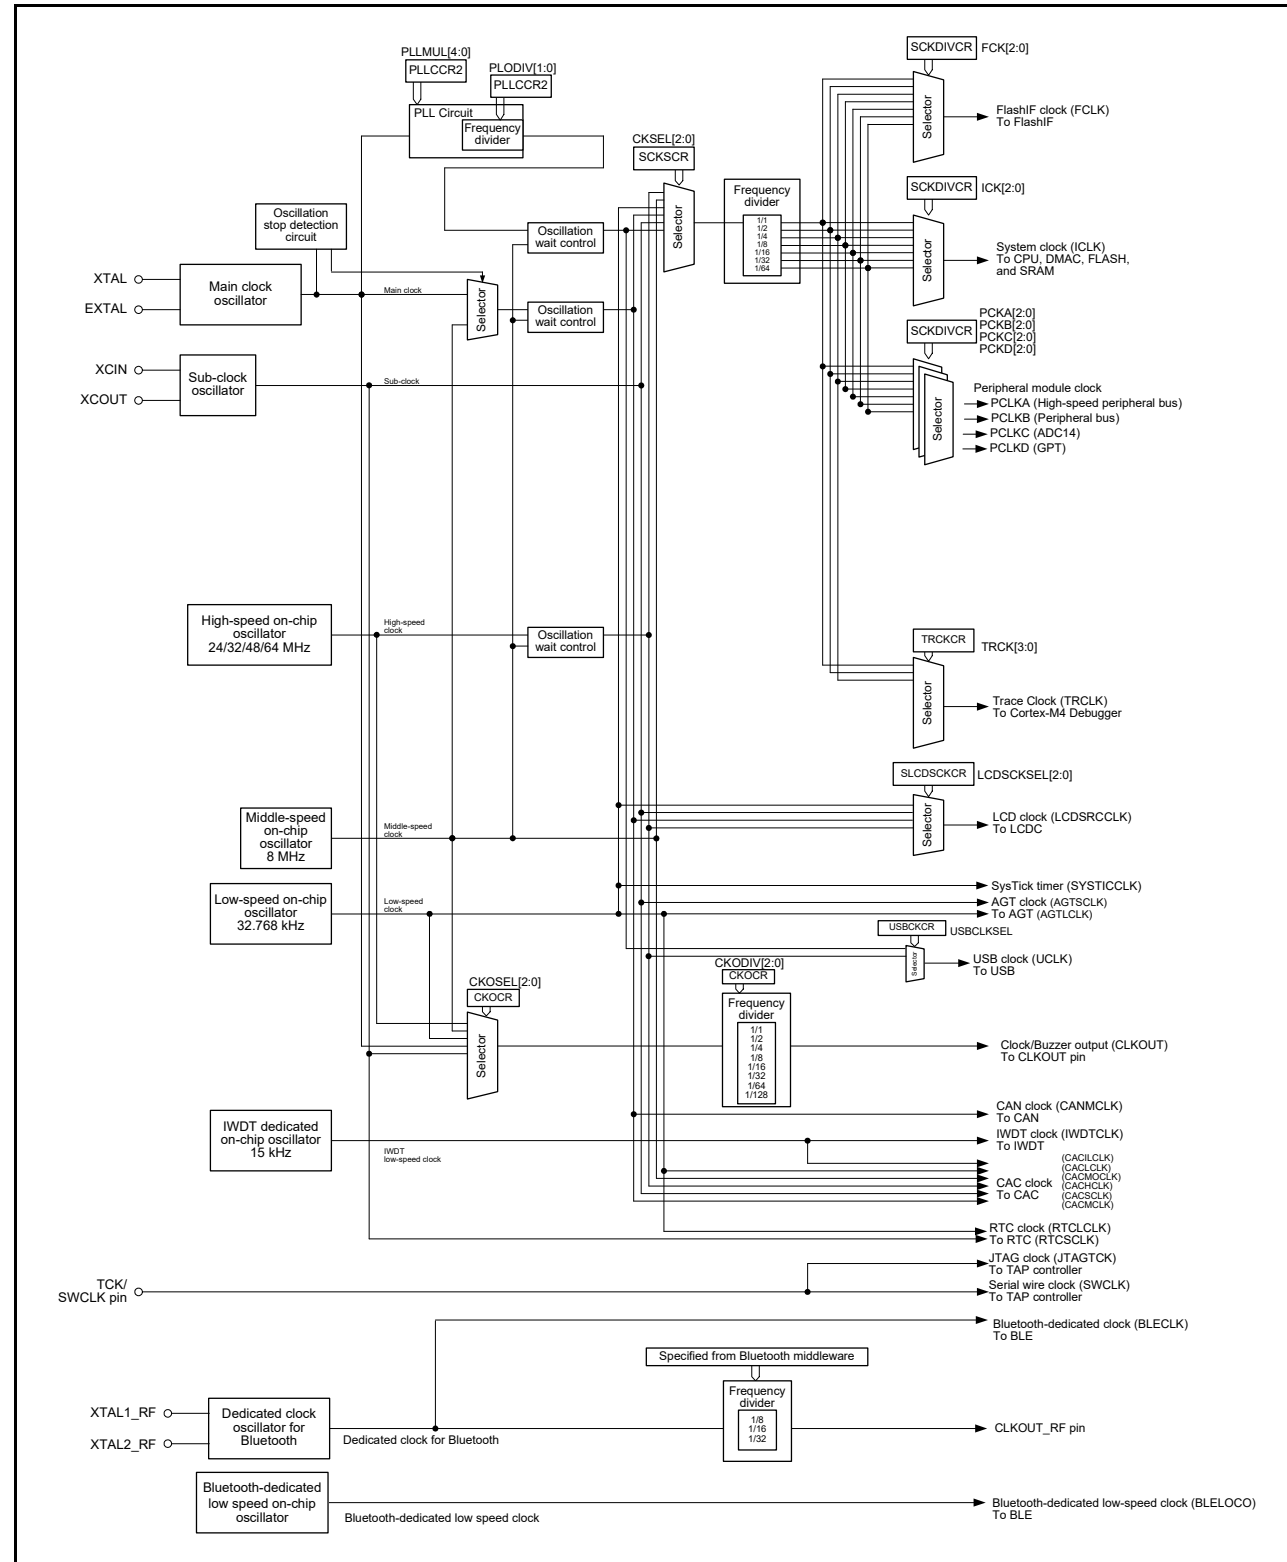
PLLMUL[4:0]
PLLCCR2
PLODIV[1:0]
PLLCCR2
PLL Circuit
Frequency divider

SCKDIVCR FCK[2:0]
Selector
FlashIF clock (FCLK)
To FlashIF

CKSEL[2:0]
SCKSCR
Selector
Frequency divider
1/1
1/2
1/4
1/8
1/16
1/32
1/64

SCKDIVCR ICK[2:0]
Selector
System clock (ICLK)
To CPU, DMAC, FLASH, and SRAM

Oscillation stop detection circuit
Oscillation wait control
XTAL
EXTAL
Main clock oscillator
Main clock
Selector
Oscillation wait control

SCKDIVCR
PCKA[2:0]
PCKB[2:0]
PCKC[2:0]
PCKD[2:0]

XCIN
XCOUT
Sub-clock oscillator
Sub-clock

Selector
Peripheral module clock
PCLKA (High-speed peripheral bus)
PCLKB (Peripheral bus)
PCLKC (ADC14)
PCLKD (GPT)

High-speed on-chip oscillator 24/32/48/64 MHz
High-speed clock
Oscillation wait control

TRCKCR TRCK[3:0]
Selector
Trace Clock (TRCLK)
To Cortex-M4 Debugger

SLCDSCKCR LCDSCKSEL[2:0]
Middle-speed on-chip oscillator 8 MHz
Middle-speed clock
Selector
LCD clock (LCDSRCCLK)
To LCDC

Low-speed on-chip oscillator 32.768 kHz
Low-speed clock
SysTick timer (SYSTICCLK)
AGT clock (AGTSCLK)
To AGT (AGTLCLK)
USBCKCR USBCLKSEL
Selector
USB clock (UCLK)
To USB

CKODIV[2:0]
CKOCR
CKOSEL[2:0]
CKOCR
Selector
Frequency divider
1/1
1/2
1/4
1/8
1/16
1/32
1/64
1/128
Clock/Buzzer output (CLKOUT)
To CLKOUT pin

CAN clock (CANMCLK)
To CAN
IWDT dedicated on-chip oscillator 15 kHz
IWDT low-speed clock
IWDT clock (IWDTCLK)
To IWDT
(CACILCLK)
(CACLCLK)
(CACMOCLK)
(CACHCLK)
(CACSCLK)
(CACMCLK)
CAC clock
To CAC
RTC clock (RTCLCLK)
To RTC (RTCSCLK)

TCK/ SWCLK pin
JTAG clock (JTAGTCK)
To TAP controller
Serial wire clock (SWCLK)
To TAP controller

Bluetooth-dedicated clock (BLECLK)
To BLE
Specified from Bluetooth middleware
Frequency divider
1/8
1/16
1/32
XTAL1_RF
XTAL2_RF
Dedicated clock oscillator for Bluetooth
Dedicated clock for Bluetooth
CLKOUT_RF pin

Bluetooth-dedicated low speed on-chip oscillator
Bluetooth-dedicated low speed clock
Bluetooth-dedicated low-speed clock (BLELOCO)
To BLE